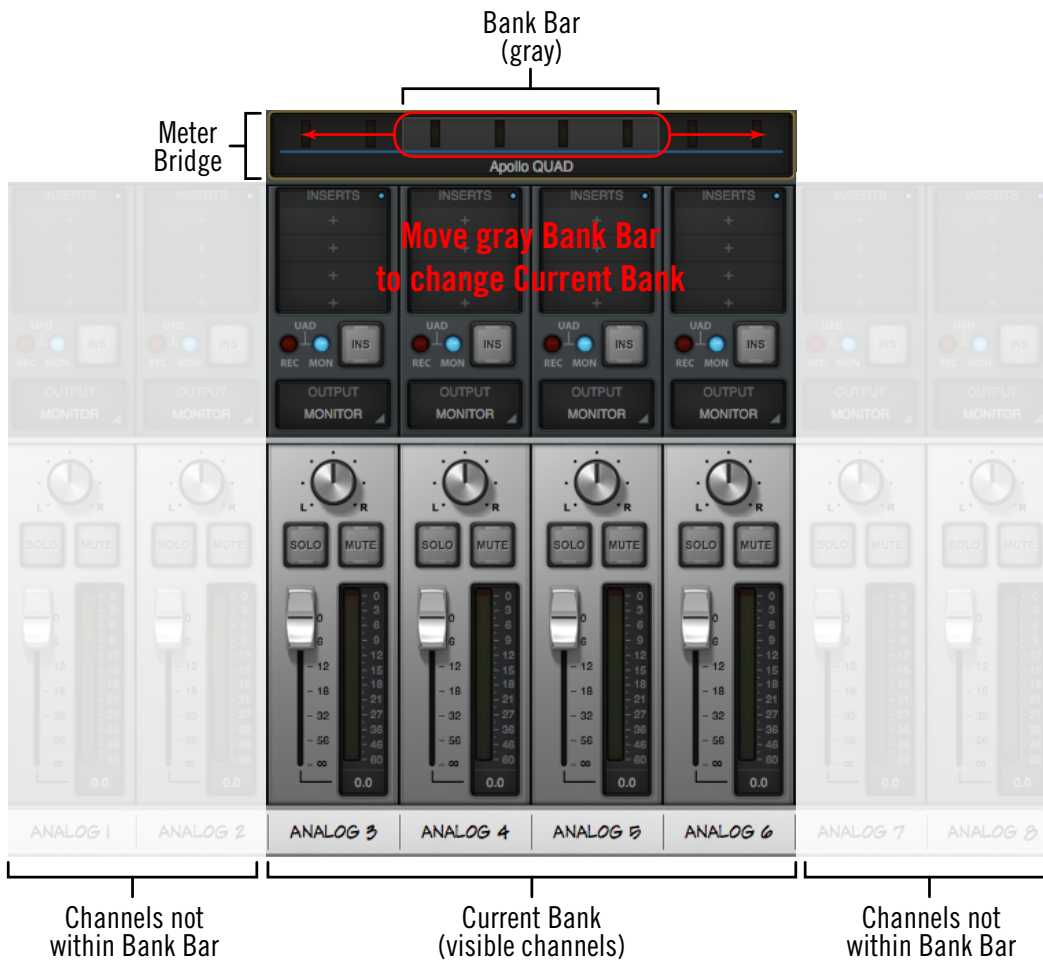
Bank Bar
(gray)

Meter Bridge

Apollo QUAD

INSERTS

INSERTS

INSERTS

INSERTS

INSERTS

INSERTS

INSERTS

INSERTS

Move gray Bank Bar
to change Current Bank

UAD
REC MON INS

UAD
REC MON INS

UAD
REC MON INS

UAD
REC MON INS

UAD
REC MON INS

UAD
REC MON INS

UAD
REC MON INS

UAD
REC MON INS

OUTPUT
MONITOR

OUTPUT
MONITOR

OUTPUT
MONITOR

OUTPUT
MONITOR

OUTPUT
MONITOR

OUTPUT
MONITOR

OUTPUT
MONITOR

OUTPUT
MONITOR

L R

SOLO MUTE

0 6 12 18 32 56 ∞

0 3 6 9 12 15 18 21 27 36 46 60

0.0

ANALOG 1

ANALOG 2

ANALOG 3

ANALOG 4

ANALOG 5

ANALOG 6

ANALOG 7

ANALOG 8

Channels not
within Bank Bar

Current Bank
(visible channels)

Channels not
within Bank Bar